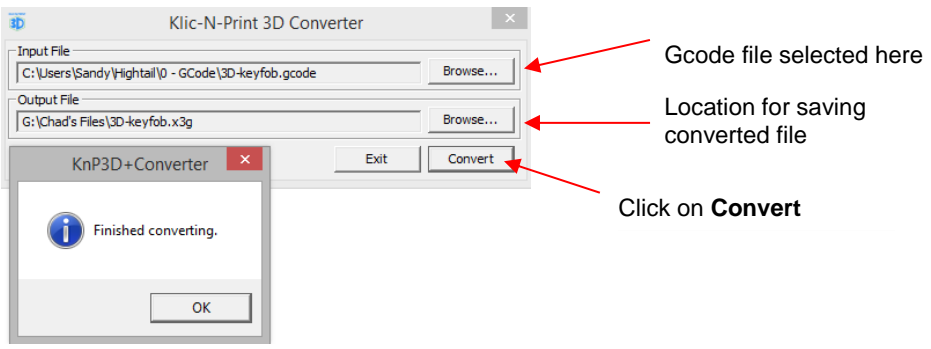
3D Klic-N-Print 3D Converter

Input File
C:\Users\Sandy\Hightail\0 - GCode\3D-keyfob.gcode
Browse...

Output File
G:\Chad's Files\3D-keyfob.x3g
Browse...

Exit
Convert

KnP3D+Converter

Finished converting.

OK

Gcode file selected here

Location for saving converted file

Click on **Convert**